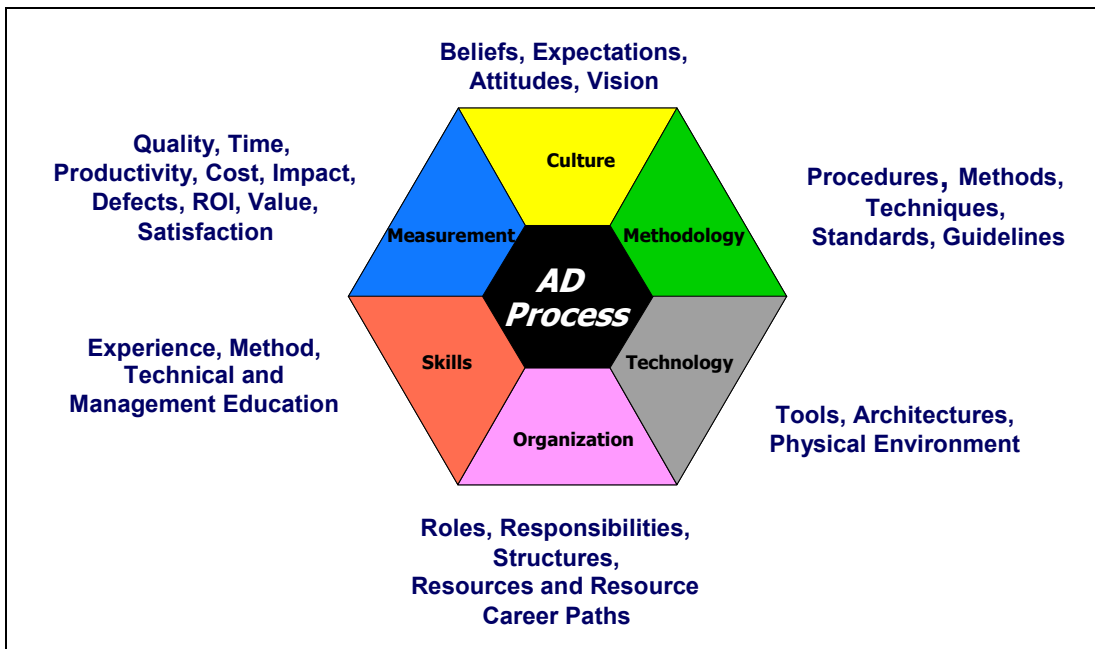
Beliefs, Expectations, Attitudes, Vision

Quality, Time, Productivity, Cost, Impact, Defects, ROI, Value, Satisfaction

Culture

Measurement

Methodology

Procedures, Methods, Techniques, Standards, Guidelines

AD Process

Experience, Method, Technical and Management Education

Skills

Technology

Organization

Tools, Architectures, Physical Environment

Roles, Responsibilities, Structures, Resources and Resource Career Paths